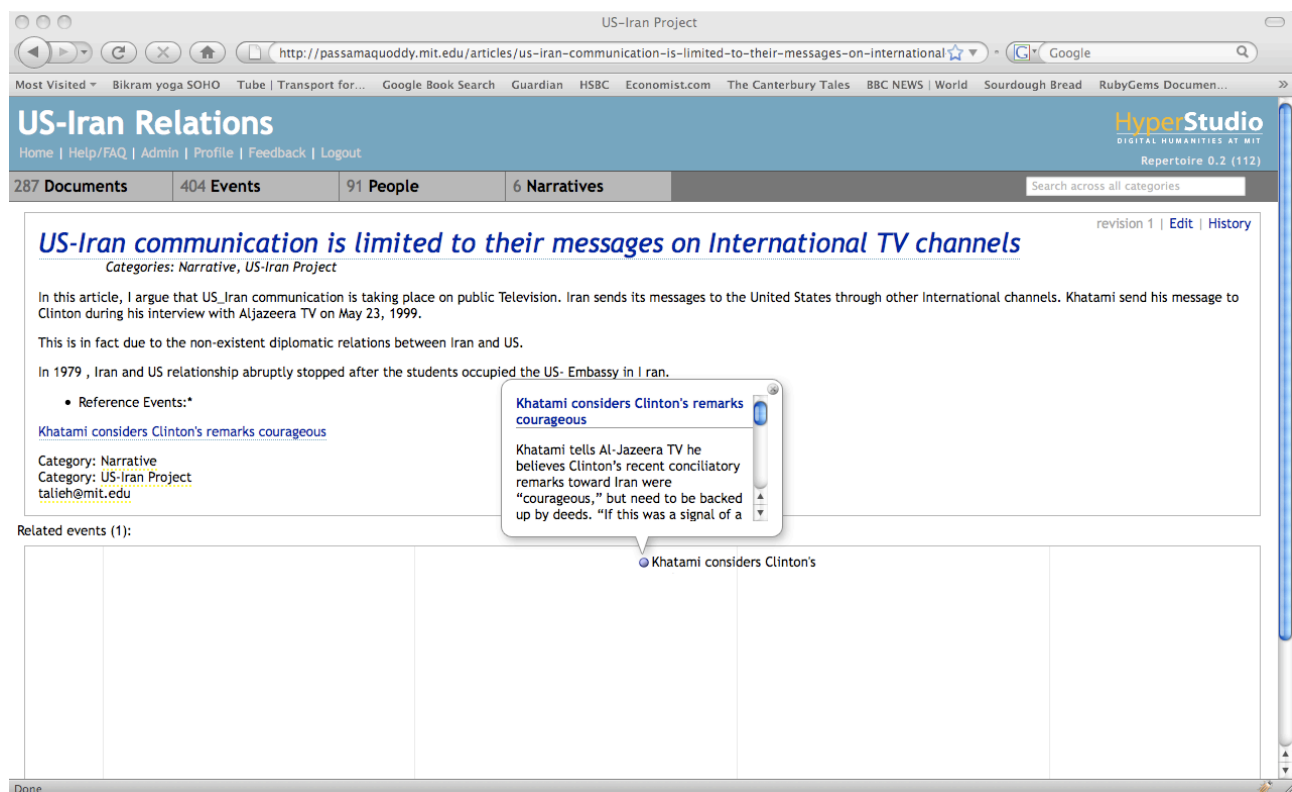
US-Iran Project

http://passamaquoddy.mit.edu/articles/us-iran-communication-is-limited-to-their-messages-on-international

Google

Most Visited ▾ Bikram yoga SOHO Tube | Transport for... Google Book Search Guardian HSBC Economist.com The Canterbury Tales BBC NEWS | World Sourdough Bread RubyGems Documen...

US-Iran Relations

Home | Help/FAQ | Admin | Profile | Feedback | Logout

HyperStudio
DIGITAL HUMANITIES AT MIT
Repertoire 0.2 (112)

287 Documents | 404 Events | 91 People | 6 Narratives

Search across all categories

revision 1 | Edit | History

US-Iran communication is limited to their messages on International TV channels

Categories: Narrative, US-Iran Project

In this article, I argue that US_Iran communication is taking place on public Television. Iran sends its messages to the United States through other International channels. Khatami send his message to Clinton during his interview with Aljazeera TV on May 23, 1999.

This is in fact due to the non-existent diplomatic relations between Iran and US.

In 1979 , Iran and US relationship abruptly stopped after the students occupied the US- Embassy in I ran.

• Reference Events:*

Khatami considers Clinton's remarks courageous

Category: Narrative
Category: US-Iran Project
talieh@mit.edu

Khatami considers Clinton's remarks courageous

Khatami tells Al-Jazeera TV he believes Clinton's recent conciliatory remarks toward Iran were "courageous," but need to be backed up by deeds. "If this was a signal of a

Related events (1):

Khatami considers Clinton's

Done